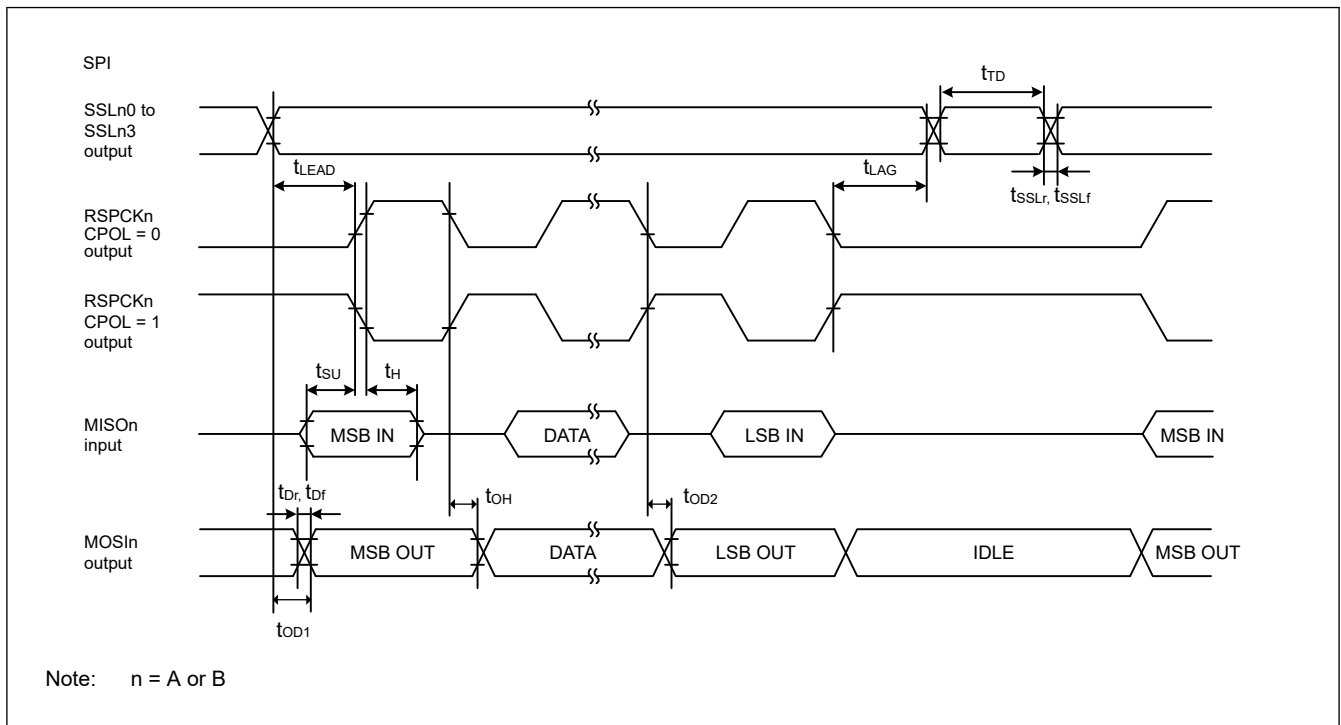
SPI

SSLn0 to SSLn3 output

$t_{TD}$

$t_{LEAD}$

$t_{LAG}$

$t_{SSLr}$, $t_{SSLf}$

RSPCKn CPOL = 0 output

RSPCKn CPOL = 1 output

$t_{SU}$

$t_{H}$

MISOn input

MSB IN

DATA

LSB IN

MSB IN

$t_{Dr}$, $t_{Df}$

$t_{OH}$

$t_{OD2}$

MOSIn output

MSB OUT

DATA

LSB OUT

IDLE

MSB OUT

$t_{OD1}$

Note: n = A or B